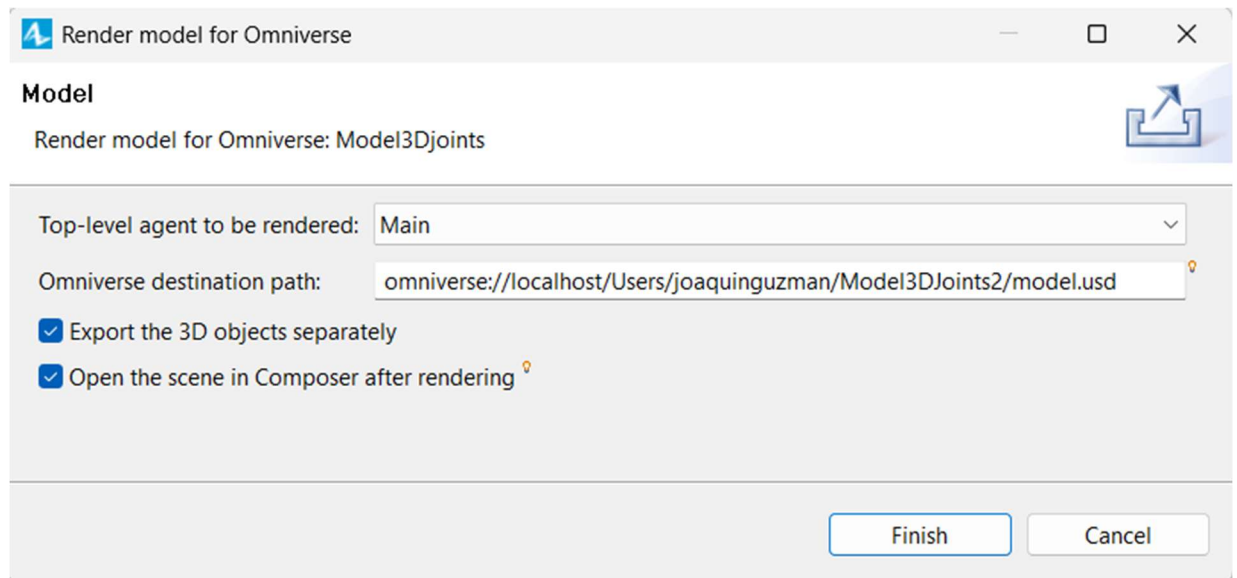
Render model for Omniverse

Model

Render model for Omniverse: Model3Djoints

Top-level agent to be rendered: Main

Omniverse destination path: omniverse://localhost/Users/joaquinguzman/Model3DJoints2/model.usd

Export the 3D objects separately

Open the scene in Composer after rendering

Finish

Cancel